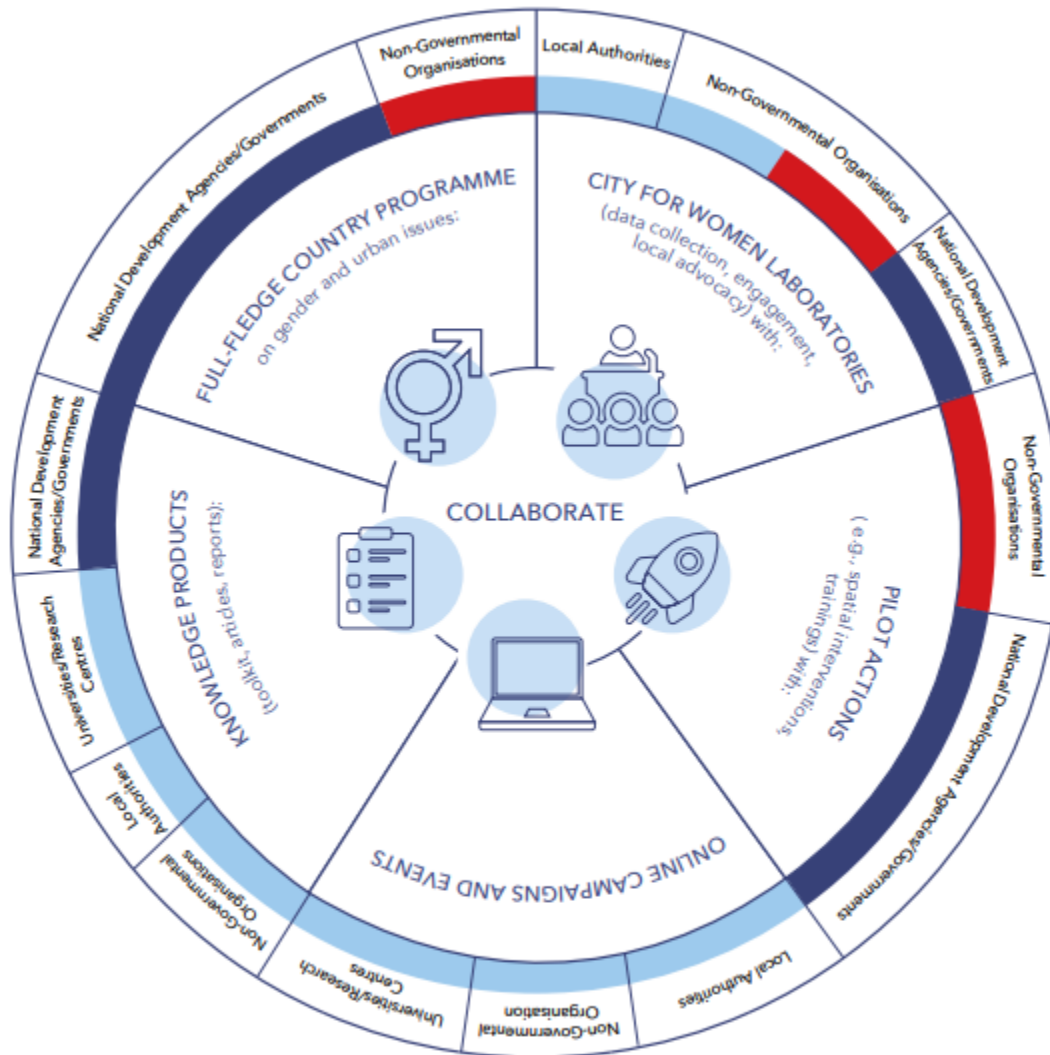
Non-Governmental Organisations

Local Authorities

Non-Governmental Organisations

National Development Agencies/Governments

Non-Governmental Organisations

National Development Agencies/Governments

Local Authorities

Non-Governmental Organisation

Universities/Research Centres

Non-Governmental Organisations

Local Authorities

Universities/Research Centres

National Development Agencies/Governments

National Development Agencies/Governments

FULL-FLEDGE COUNTRY PROGRAMME
on gender and urban issues:

CITY FOR WOMEN LABORATORIES
(data collection, engagement, local advocacy) with:

PILOT ACTIONS
( e.g., spatial interventions, trainings) with:

ONLINE CAMPAIGNS AND EVENTS

KNOWLEDGE PRODUCTS
(toolkit, articles, reports):

COLLABORATE